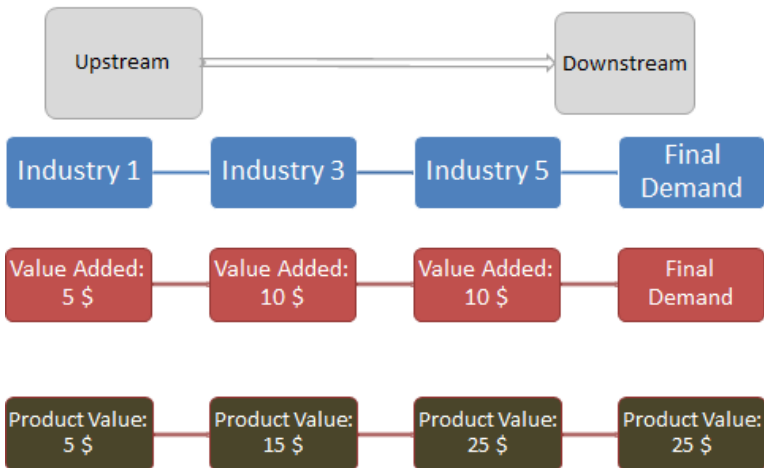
Upstream

Downstream

Industry 1

Industry 3

Industry 5

Final Demand

Value Added: 5 $

Value Added: 10 $

Value Added: 10 $

Final Demand

Product Value: 5 $

Product Value: 15 $

Product Value: 25 $

Product Value: 25 $